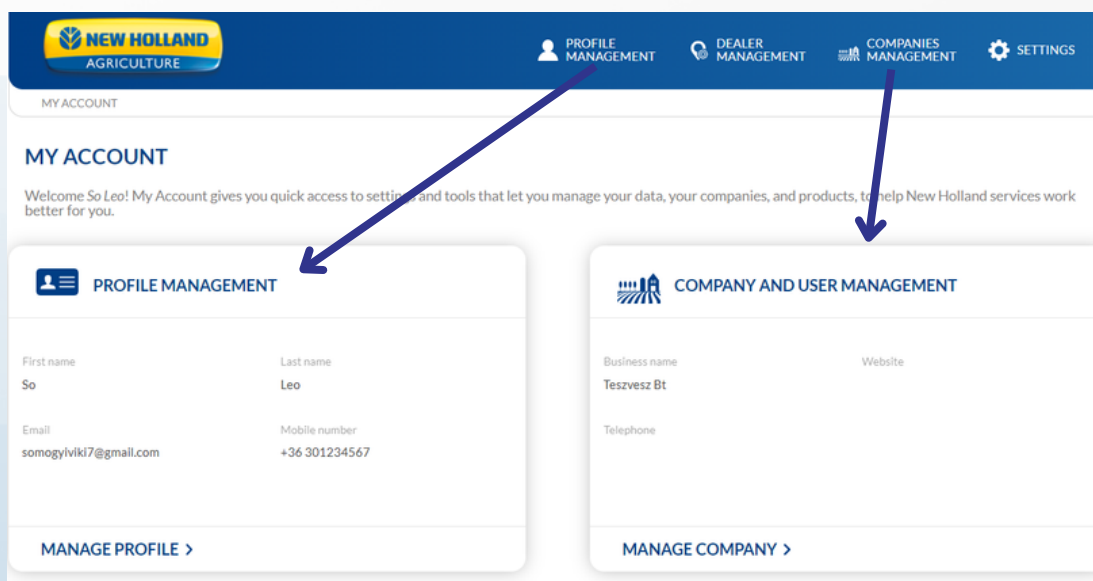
NEW HOLLAND
AGRICULTURE

PROFILE MANAGEMENT
DEALER MANAGEMENT
COMPANIES MANAGEMENT
SETTINGS

MY ACCOUNT

MY ACCOUNT

Welcome So Leo! My Account gives you quick access to settings and tools that let you manage your data, your companies, and products, to help New Holland services work better for you.

PROFILE MANAGEMENT

First name
So

Last name
Leo

Email
somogyiviki7@gmail.com

Mobile number
+36 301234567

MANAGE PROFILE >

COMPANY AND USER MANAGEMENT

Business name
Teszvesz Bt

Website

Telephone

MANAGE COMPANY >